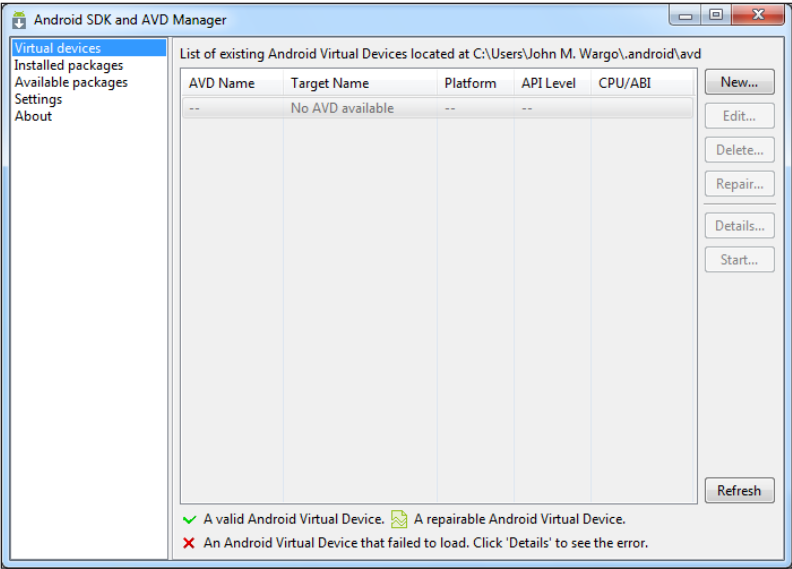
Android SDK and AVD Manager

Virtual devices
Installed packages
Available packages
Settings
About

List of existing Android Virtual Devices located at C:\Users\John M. Wargo\.android\avd

| AVD Name | Target Name | Platform | API Level | CPU/ABI |
|---|---|---|---|---|
| -- | No AVD available | -- | -- | |

New...
Edit...
Delete...
Repair...
Details...
Start...
Refresh

✓ A valid Android Virtual Device. A repairable Android Virtual Device.
✕ An Android Virtual Device that failed to load. Click 'Details' to see the error.